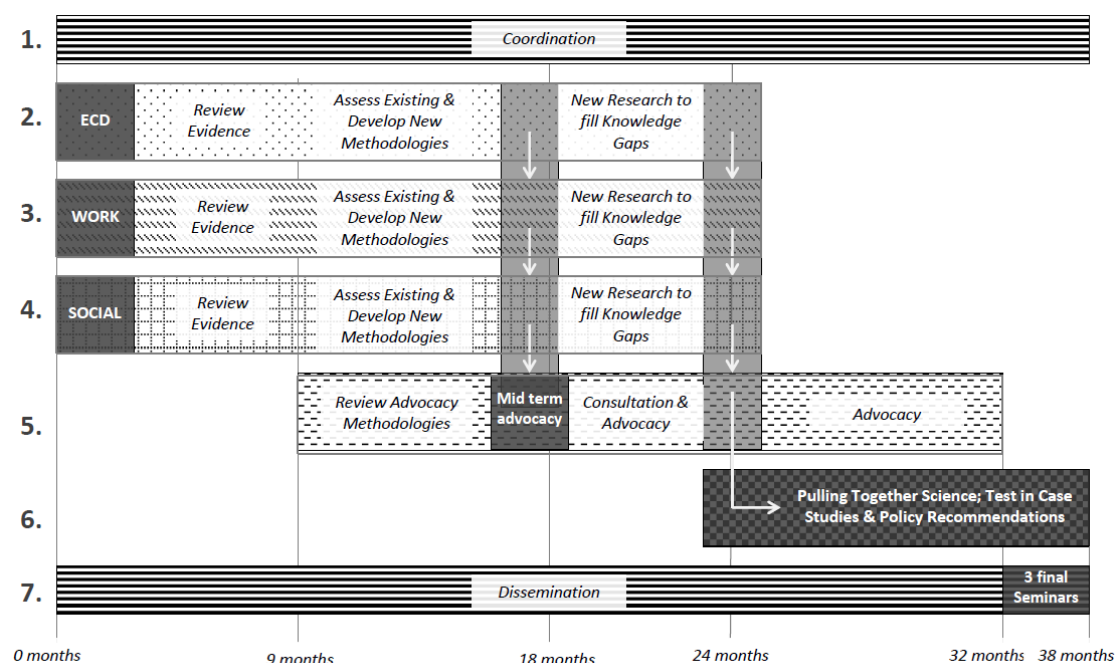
1. Coordination

2. ECD Review Evidence Assess Existing & Develop New Methodologies New Research to fill Knowledge Gaps

3. WORK Review Evidence Assess Existing & Develop New Methodologies New Research to fill Knowledge Gaps

4. SOCIAL Review Evidence Assess Existing & Develop New Methodologies New Research to fill Knowledge Gaps

5. Review Advocacy Methodologies Mid term advocacy Consultation & Advocacy Advocacy

6. Pulling Together Science; Test in Case Studies & Policy Recommendations

7. Dissemination 3 final Seminars

0 months 9 months 18 months 24 months 32 months 38 months